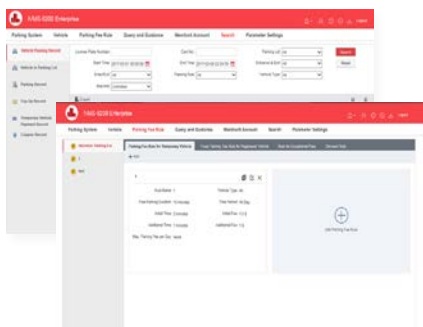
iVMS-5200 Enterprise

Parking System Vehicle Parking Fee Rule Query and Guidance Member Account Search Parameter Settings

Vehicle Passing Record
Vehicle in Parking Lot
Parking Record
Top-Up Record
Temporary Vehicle Payment Record
Coupon Record

License Plate Number
Start Time
Direction
Matched
Card No.
End Time
Passing Rule
Parking Lot
Entrance & Exit
Vehicle Type
Search
Reset

iVMS-5200 Enterprise

Parking System Vehicle Parking Fee Rule Query and Guidance Member Account Search Parameter Settings

Parking Fee Rule for Temporary Vehicle
Top-Up Rule
Add

Rule Name
Vehicle Type
Free Parking Duration
Time Period
Initial Time
Initial Fee
Additional Time
Additional Fee
Max. Parking Fee per Day

Add Parking Fee Rule